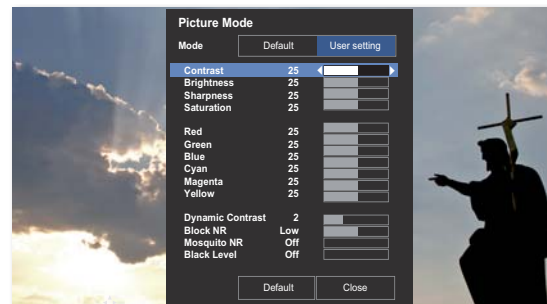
Picture Mode

Mode | Default | User setting

| | |
|---|---|
| Contrast | 25 |
| Brightness | 25 |
| Sharpness | 25 |
| Saturation | 25 |
| Red | 25 |
| Green | 25 |
| Blue | 25 |
| Cyan | 25 |
| Magenta | 25 |
| Yellow | 25 |
| Dynamic Contrast | 2 |
| Block NR | Low |
| Mosquito NR | Off |
| Black Level | Off |

Default
Close